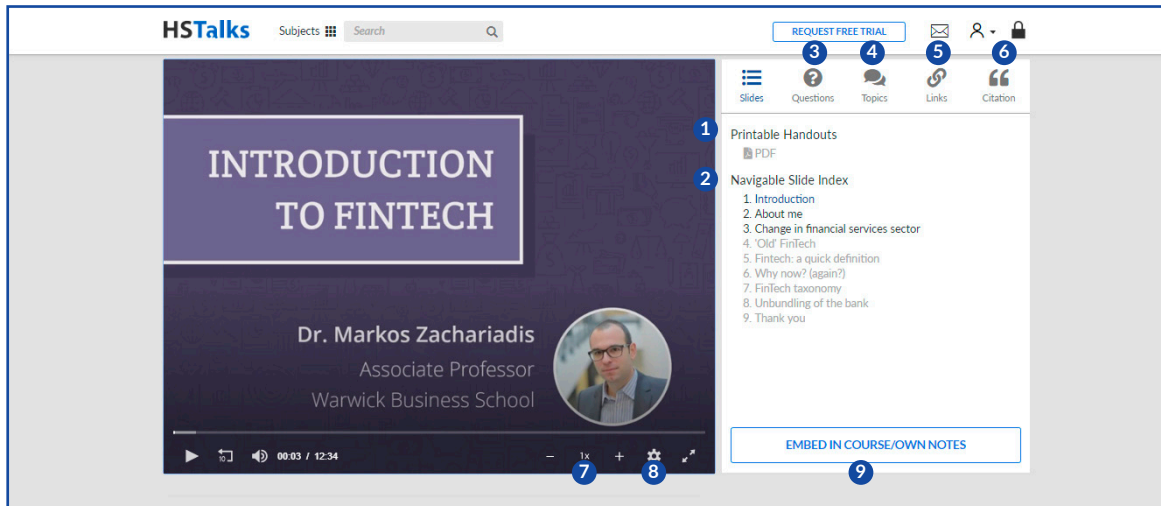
HSTalks Subjects Search

REQUEST FREE TRIAL

3 4 5 6

Slides Questions Topics Links Citation

INTRODUCTION TO FINTECH

Dr. Markos Zachariadis
Associate Professor
Warwick Business School

1 Printable Handouts
PDF

2 Navigable Slide Index
1. Introduction
2. About me
3. Change in financial services sector
4. 'Old' FinTech
5. Fintech: a quick definition
6. Why now? (again?)
7. FinTech taxonomy
8. Unbundling of the bank
9. Thank you

10 00:03 / 12:34 − 1x +

7 8

EMBED IN COURSE/OWN NOTES

9